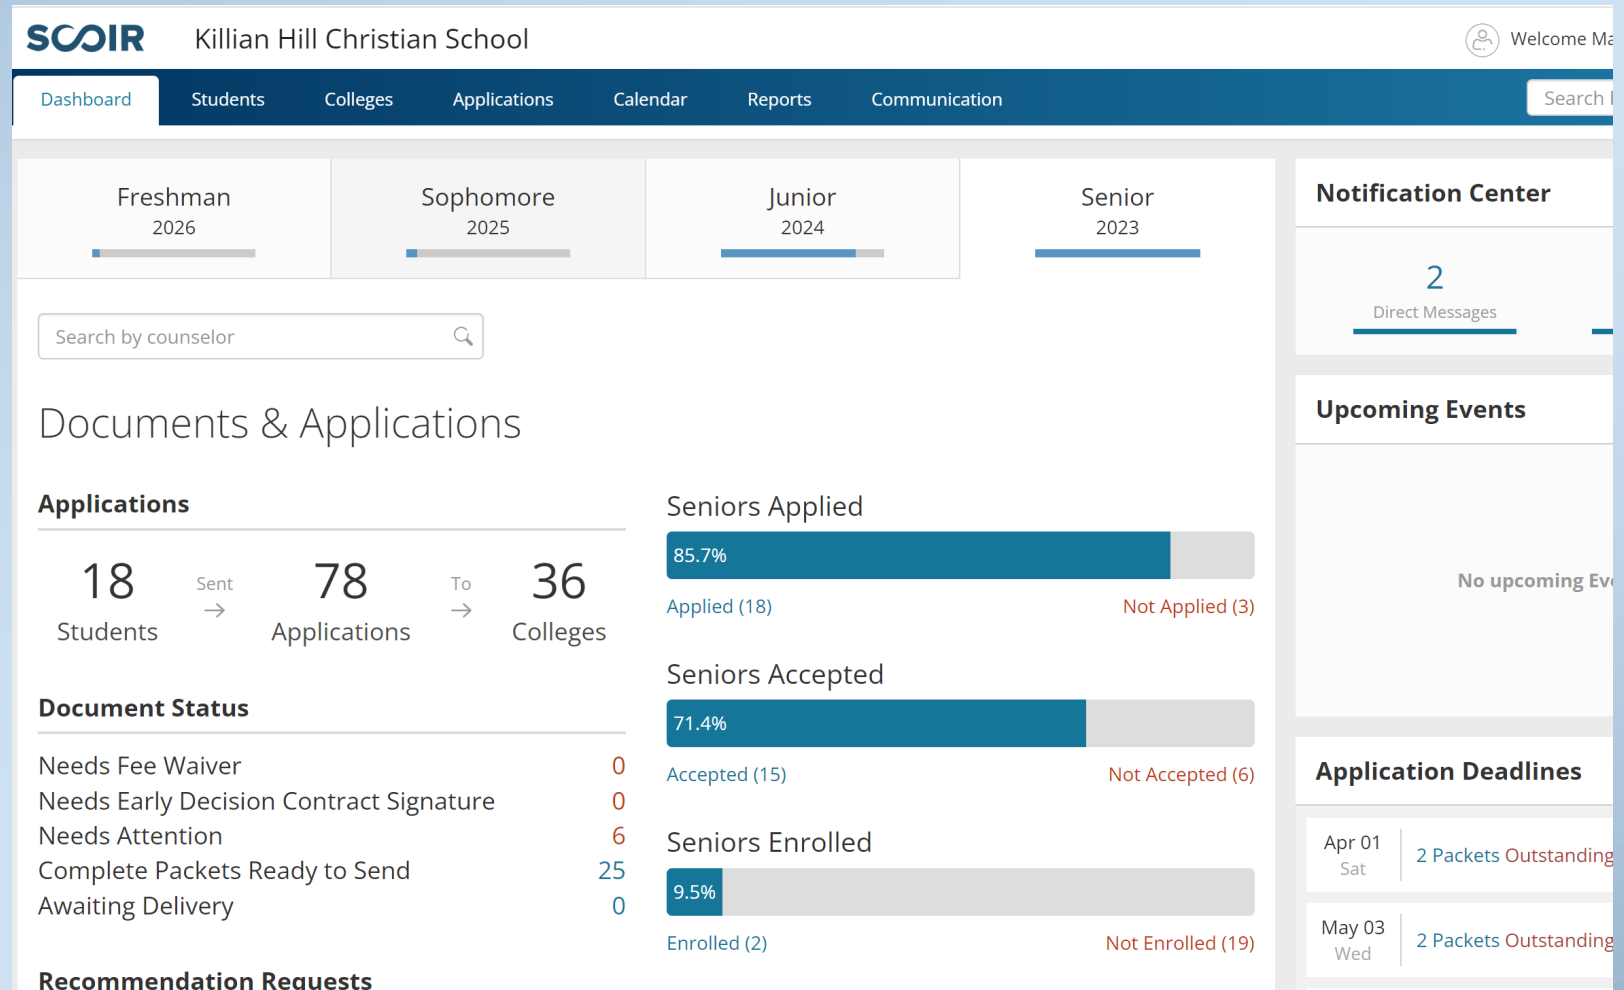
SCOIR Killian Hill Christian School

Welcome Ma

Dashboard Students Colleges Applications Calendar Reports Communication

Search I

Freshman 2026

Sophomore 2025

Junior 2024

Senior 2023

Search by counselor

Documents & Applications

Applications

18 Students Sent → 78 Applications To → 36 Colleges

Document Status

| | |
|---|---|
| Needs Fee Waiver | 0 |
| Needs Early Decision Contract Signature | 0 |
| Needs Attention | 6 |
| Complete Packets Ready to Send | 25 |
| Awaiting Delivery | 0 |

Recommendation Requests

Seniors Applied

85.7%

Applied (18) Not Applied (3)

Seniors Accepted

71.4%

Accepted (15) Not Accepted (6)

Seniors Enrolled

9.5%

Enrolled (2) Not Enrolled (19)

Notification Center

2 Direct Messages

Upcoming Events

No upcoming Ev

Application Deadlines

Apr 01 Sat 2 Packets Outstanding

May 03 Wed 2 Packets Outstanding